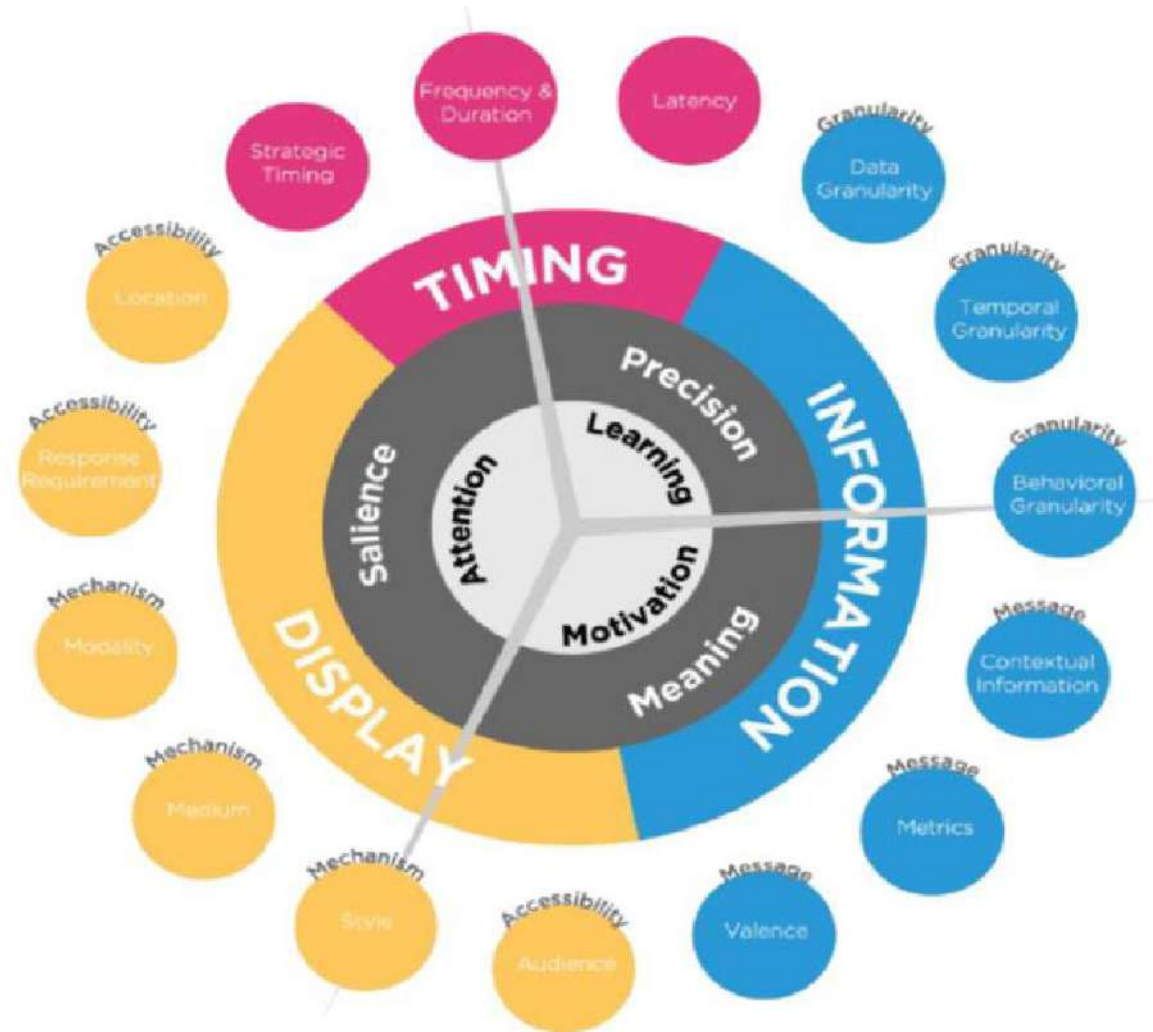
Strategic Timing

Frequency & Duration

Latency

Granularity
Data Granularity

Granularity
Temporal Granularity

Granularity
Behavioral Granularity

Message
Contextual Information

Message
Metrics

Message
Valence

Accessibility
Audience

Mechanism
Style

Mechanism
Medium

Mechanism
Modality

Accessibility
Response Requirement

Accessibility
Location

TIMING

INFORMATION

DISPLAY

Precision

Meaning

Salience

Learning

Motivation

Attention